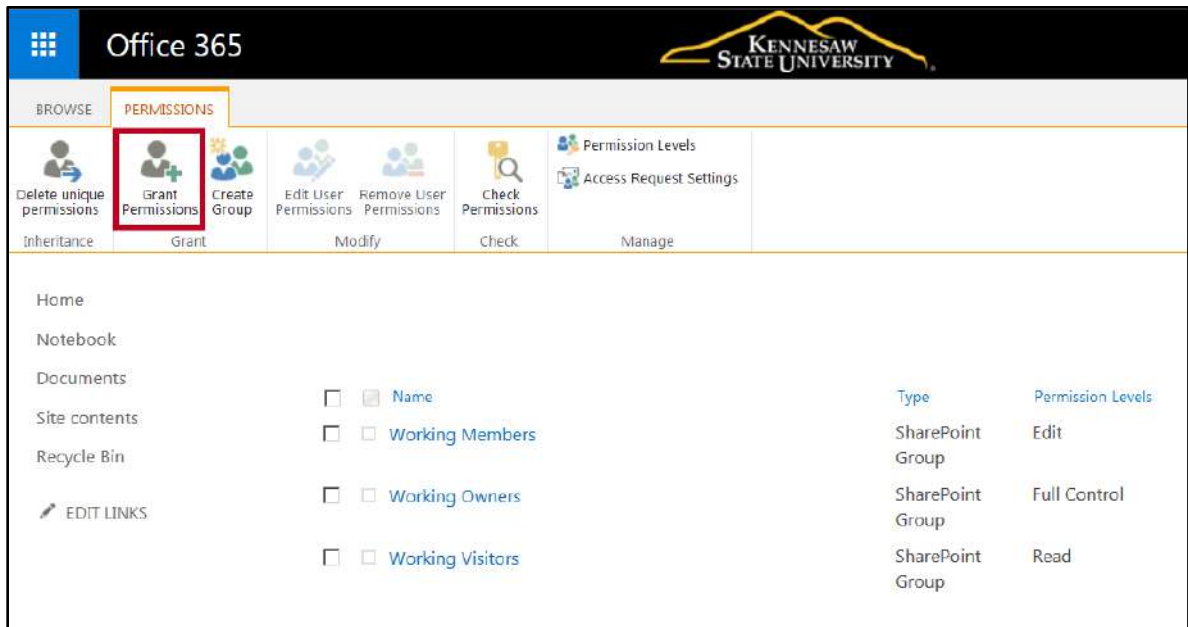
Office 365

KENNESAW STATE UNIVERSITY

BROWSE PERMISSIONS

Delete unique permissions
Inheritance

Grant Permissions
Create Group
Grant

Edit User Permissions
Remove User Permissions
Modify

Check Permissions
Check

Permission Levels
Access Request Settings
Manage

Home
Notebook
Documents
Site contents
Recycle Bin
EDIT LINKS

| Name | Type | Permission Levels |
|---|---|---|
| Working Members | SharePoint Group | Edit |
| Working Owners | SharePoint Group | Full Control |
| Working Visitors | SharePoint Group | Read |